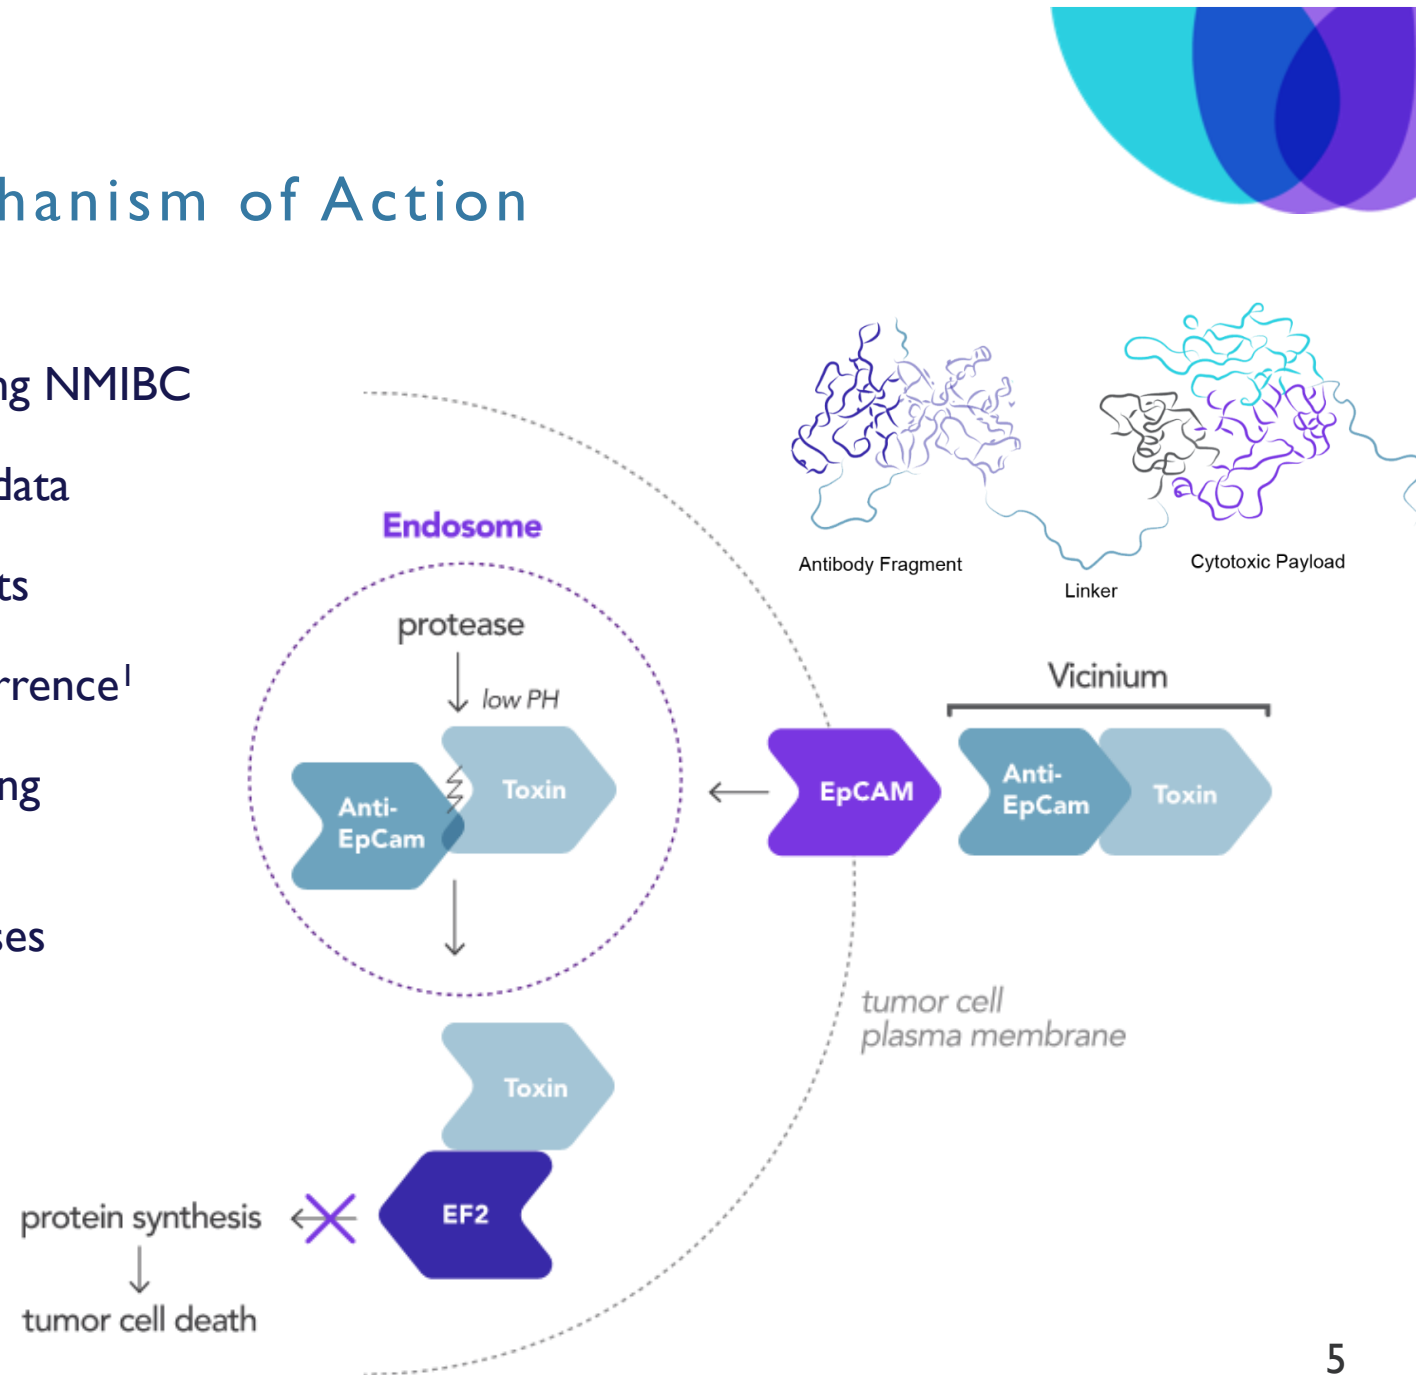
hanism of Action

ng NMIBC

data

ts

rrence$^1$

ng

ses

Antibody Fragment

Linker

Cytotoxic Payload

Endosome

protease

low PH

Anti-EpCam

Toxin

Vicinium

EpCAM

Anti-EpCam

Toxin

tumor cell plasma membrane

Toxin

EF2

protein synthesis

tumor cell death

5